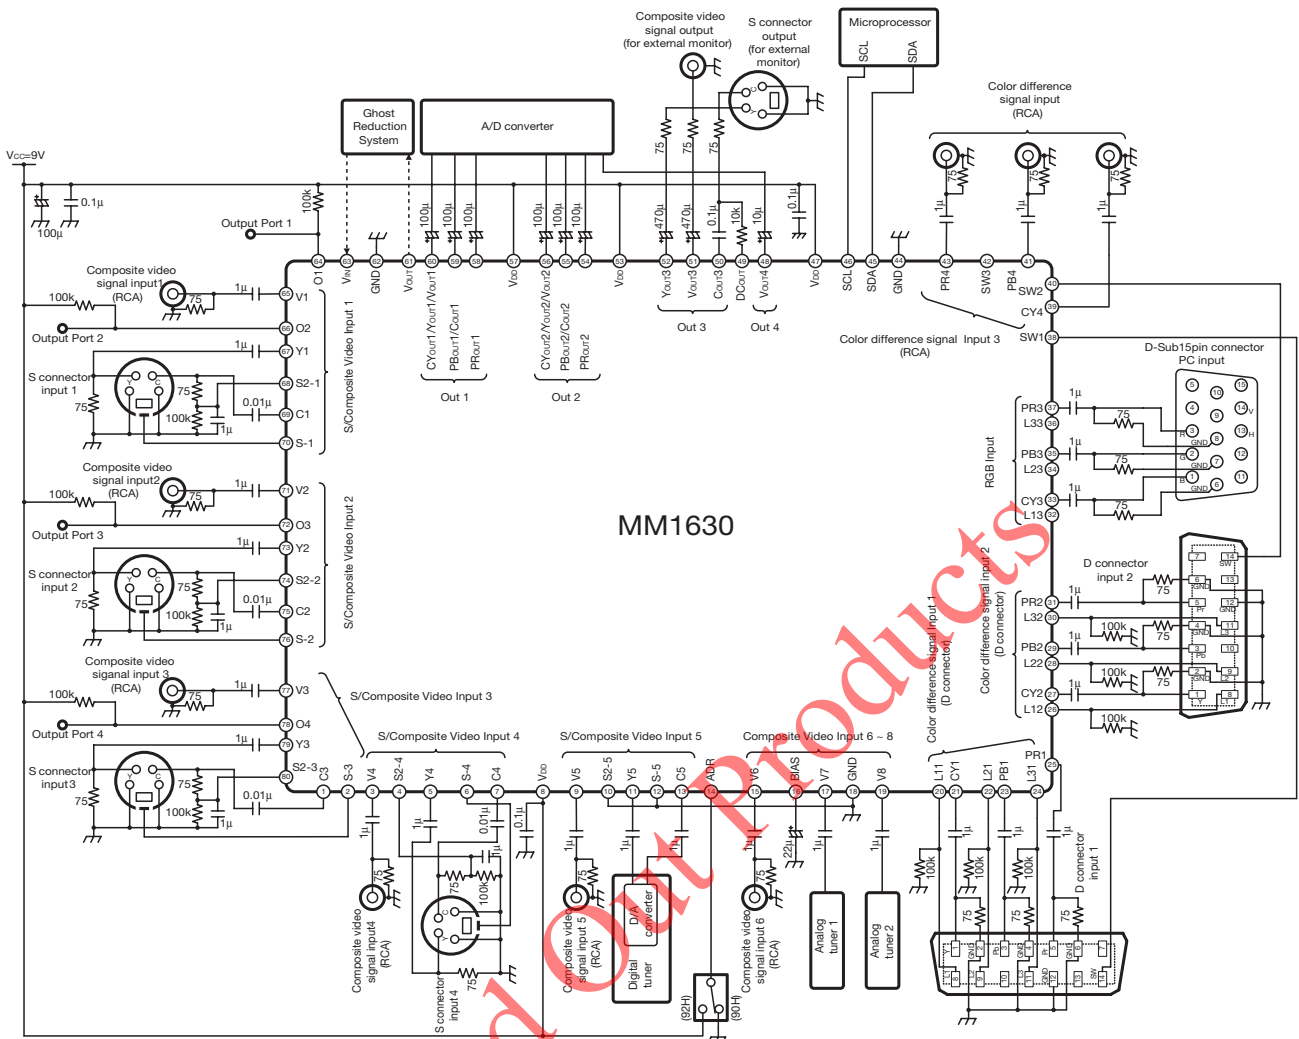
Composite video signal output (for external monitor)
S connector output (for external monitor)
Microprocessor
SCL
SDA
Color difference signal input (RCA)
Ghost Reduction System
A/D converter
VCC=9V
0.1µ
100µ
100k
Output Port 1
75
75
75
470µ
470µ
0.1µ
10k
10µ
0.1µ
100µ
100µ
100µ
100µ
100µ
100µ
1µ
1µ
1µ
64 O1
63 VIN
62 GND
61 VOUT
60 CYOUT1/YOUT1/VOUT1
59 PBOUT1/COUT1
58 PROUT1
57 VDD
56 CYOUT2/YOUT2/VOUT2
55 PBOUT2/COUT2
54 PROUT2
53 VDD
52 YOUT3
51 VOUT3
50 COUT3
49 DCOUT
48 VOUT4
47 VDD
46 SCL
45 SDA
44 GND
43 PR4
42 SW3
41 PB4
40 SW2
39 CY4
38 SW1
Out 1
Out 2
Out 3
Out 4
Color difference signal Input 3 (RCA)
Composite video signal input1 (RCA)
100k
75
1µ
65 V1
66 O2
67 Y1
68 S2-1
69 C1
70 S-1
Output Port 2
S connector input 1
75
75
100k
0.01µ
1µ
S/Composite Video Input 1
Composite video signal input2 (RCA)
100k
75
1µ
71 V2
72 O3
73 Y2
74 S2-2
75 C2
76 S-2
Output Port 3
S connector input 2
S/Composite Video Input 2
MM1630
Composite video siganal input 3 (RCA)
100k
75
1µ
77 V3
78 O4
79 Y3
80 S2-3
Output Port 4
S connector input3
0.01µ
S/Composite Video Input 3
D-Sub15pin connector PC input
RGB Input
37 PR3
36 L33
35 PB3
34 L23
33 CY3
32 L13
R GND G GND B GND
D connector input 2
31 PR2
30 L32
29 PB2
28 L22
27 CY2
26 L12
25 PR1
Color difference signal input 2 (D connector)
Color difference signal input 1 (D connector)
S/Composite Video Input 4
S/Composite Video Input 5
Composite Video Input 6 – 8
1 C3
2 S-3
3 V4
4 S2-4
5 Y4
6 S-4
7 C4
8 VDD
9 V5
10 S2-5
11 Y5
12 S-5
13 C5
14 ADR
15 V6
16 BIAS
17 V7
18 GND
19 V8
20 L11
21 CY1
22 L21
23 PB1
24 L31
Composite video signal input4 (RCA)
S connector input 4
Composite video signal input 5 (RCA)
D/A converter
Digital tuner
(92H)
(90H)
Composite video signal input 6 (RCA)
22µ
Analog tuner 1
Analog tuner 2
100k
100k
100k
D connector input 1
Out Products